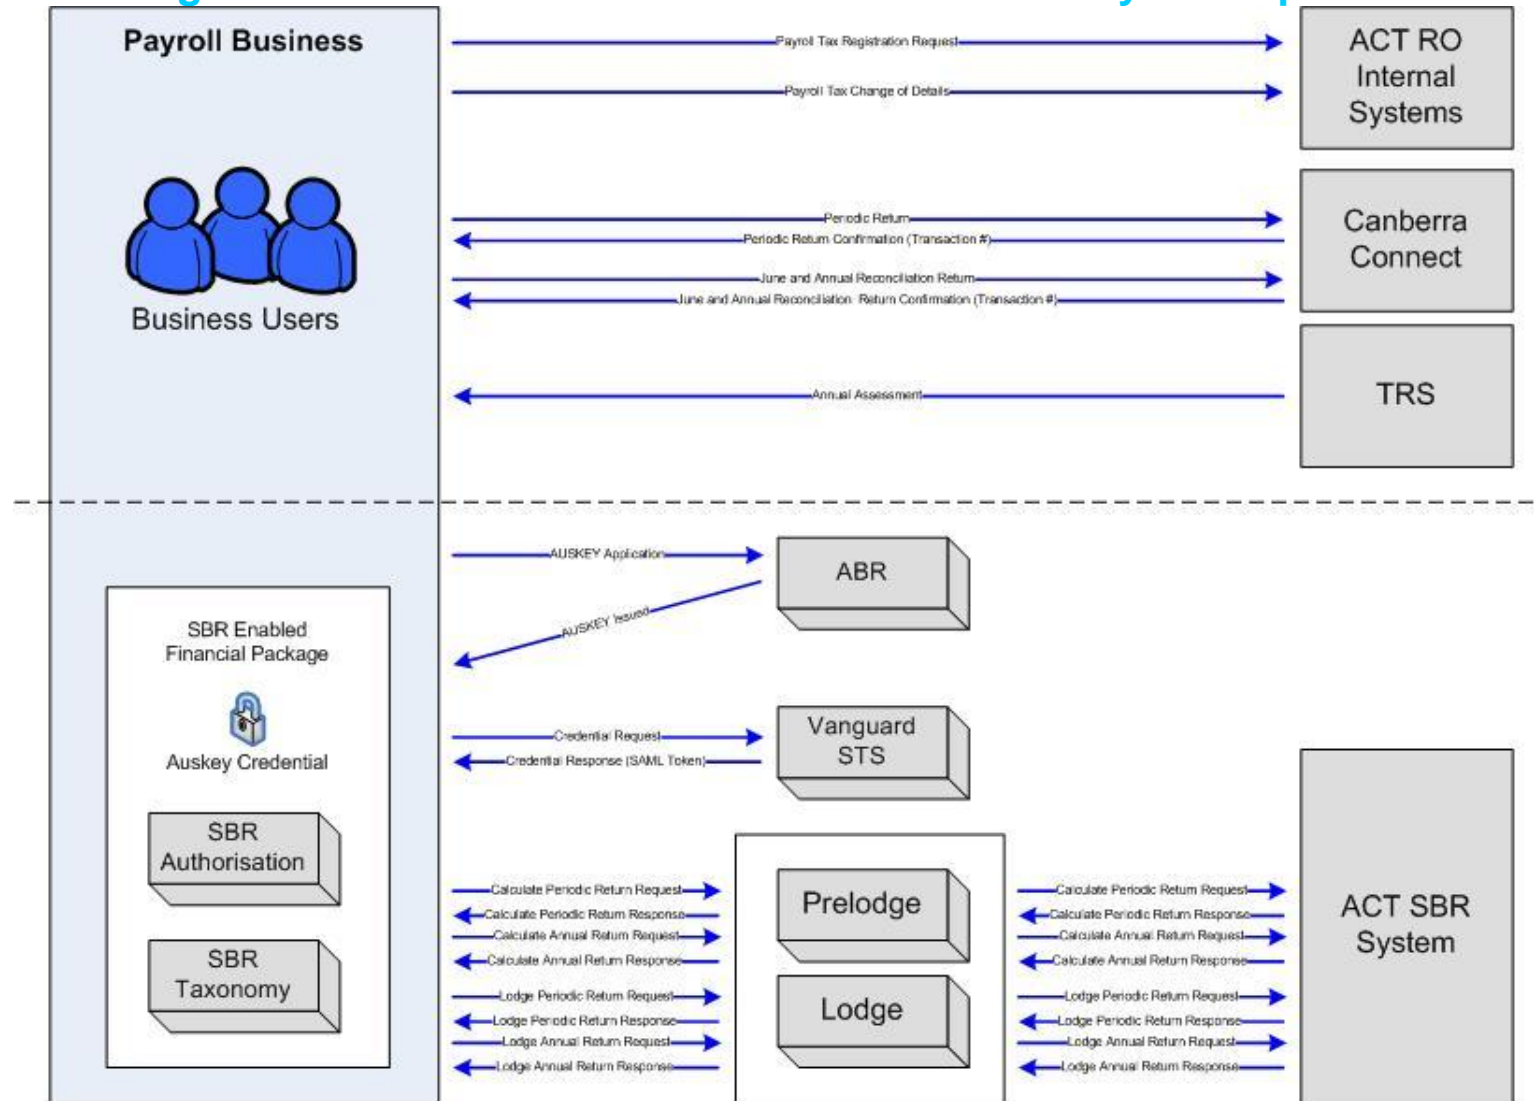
Payroll Business

Business Users

Payroll Tax Registration Request

Payroll Tax Change of Details

ACT RO Internal Systems

Periodic Return

Periodic Return Confirmation (Transaction #)

June and Annual Reconciliation Return

June and Annual Reconciliation Return Confirmation (Transaction #)

Canberra Connect

Annual Assessment

TRS

AUSKEY Application

AUSKEY Issued

ABR

SBR Enabled Financial Package

Auskey Credential

Credential Request

Credential Response (SAML Token)

Vanguard STS

SBR Authorisation

SBR Taxonomy

Calculate Periodic Return Request

Calculate Periodic Return Response

Calculate Annual Return Request

Calculate Annual Return Response

Lodge Periodic Return Request

Lodge Periodic Return Response

Lodge Annual Return Request

Lodge Annual Return Response

Prelodge

Lodge

Calculate Periodic Return Request

Calculate Periodic Return Response

Calculate Annual Return Request

Calculate Annual Return Response

Lodge Periodic Return Request

Lodge Periodic Return Response

Lodge Annual Return Request

Lodge Annual Return Response

ACT SBR System